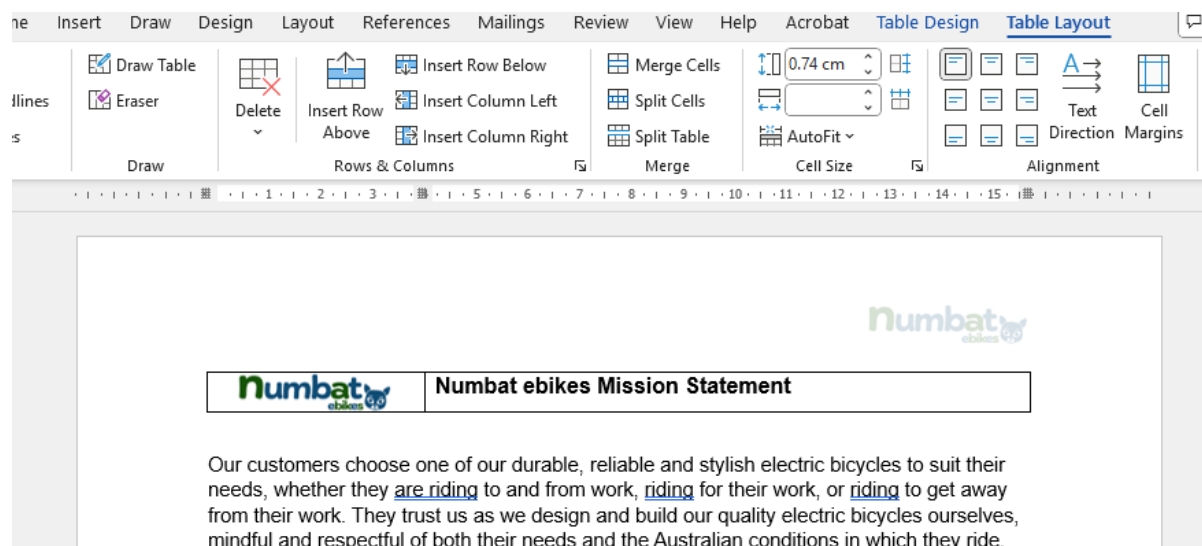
ne Insert Draw Design Layout References Mailings Review View Help Acrobat Table Design Table Layout

dlines
s

Draw Table
Eraser
Draw

Delete
Insert Row Above
Insert Row Below
Insert Column Left
Insert Column Right
Rows & Columns

Merge Cells
Split Cells
Split Table
Merge

0.74 cm
AutoFit
Cell Size

Text Direction
Cell Margins
Alignment

· 1 · 2 · 3 · 4 · 5 · 6 · 7 · 8 · 9 · 10 · 11 · 12 · 13 · 14 · 15 ·

numbat ebikes

| numbat ebikes | Numbat ebikes Mission Statement |
|---|---|

Our customers choose one of our durable, reliable and stylish electric bicycles to suit their needs, whether they are riding to and from work, riding for their work, or riding to get away from their work. They trust us as we design and build our quality electric bicycles ourselves, mindful and respectful of both their needs and the Australian conditions in which they ride.